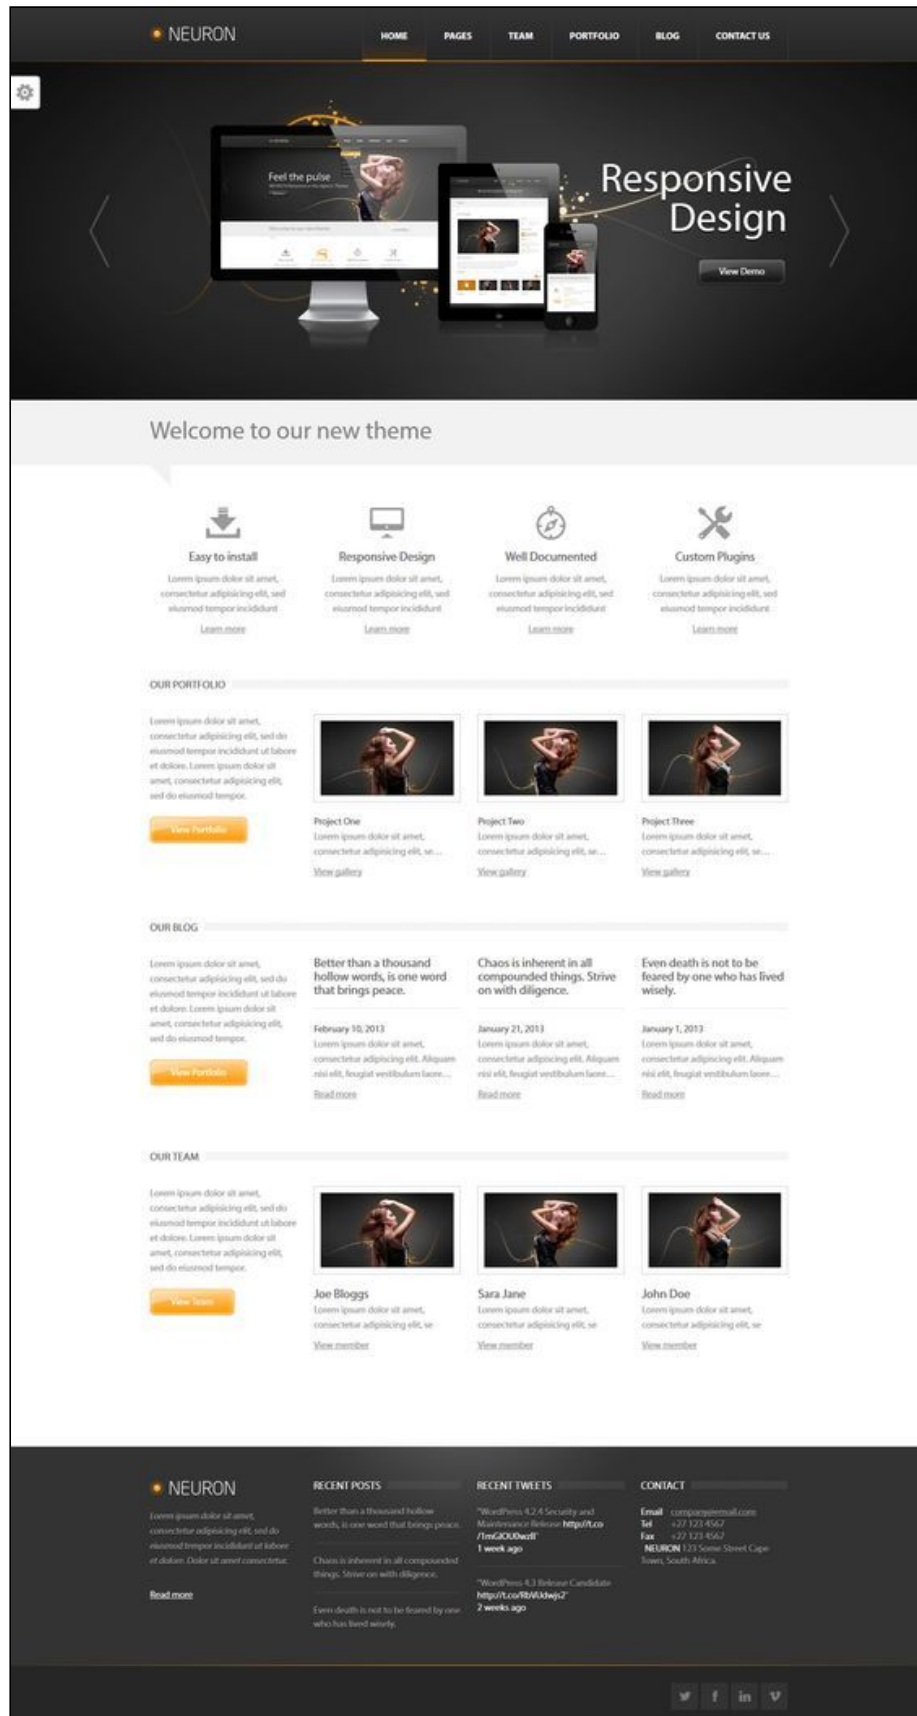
NEURON

HOME PAGES TEAM PORTFOLIO BLOG CONTACT US

Feel the pulse

Responsive Design

View Demo

Welcome to our new theme

Easy to install
Lorem ipsum dolor sit amet, consectetur adipisicing elit, sed eiusmod tempor incididunt
Learn more

Responsive Design
Lorem ipsum dolor sit amet, consectetur adipisicing elit, sed eiusmod tempor incididunt
Learn more

Well Documented
Lorem ipsum dolor sit amet, consectetur adipisicing elit, sed eiusmod tempor incididunt
Learn more

Custom Plugins
Lorem ipsum dolor sit amet, consectetur adipisicing elit, sed eiusmod tempor incididunt
Learn more

OUR PORTFOLIO

Lorem ipsum dolor sit amet, consectetur adipisicing elit, sed do eiusmod tempor incididunt ut labore et dolore. Lorem ipsum dolor sit amet, consectetur adipisicing elit, sed do eiusmod tempor.

View Portfolio

Project One
Lorem ipsum dolor sit amet, consectetur adipisicing elit, se...
View gallery

Project Two
Lorem ipsum dolor sit amet, consectetur adipisicing elit, se...
View gallery

Project Three
Lorem ipsum dolor sit amet, consectetur adipisicing elit, se...
View gallery

OUR BLOG

Lorem ipsum dolor sit amet, consectetur adipisicing elit, sed do eiusmod tempor incididunt ut labore et dolore. Lorem ipsum dolor sit amet, consectetur adipisicing elit, sed do eiusmod tempor.

View Portfolio

Better than a thousand hollow words, is one word that brings peace.
February 10, 2013
Lorem ipsum dolor sit amet, consectetur adipiscing elit. Aliquam nisi elit, feugiat vestibulum laore...
Read more

Chaos is inherent in all compounded things. Strive on with diligence.
January 21, 2013
Lorem ipsum dolor sit amet, consectetur adipiscing elit. Aliquam nisi elit, feugiat vestibulum laore...
Read more

Even death is not to be feared by one who has lived wisely.
January 1, 2013
Lorem ipsum dolor sit amet, consectetur adipiscing elit. Aliquam nisi elit, feugiat vestibulum laore...
Read more

OUR TEAM

Lorem ipsum dolor sit amet, consectetur adipisicing elit, sed do eiusmod tempor incididunt ut labore et dolore. Lorem ipsum dolor sit amet, consectetur adipisicing elit, sed do eiusmod tempor.

View Team

Joe Bloggs
Lorem ipsum dolor sit amet, consectetur adipisicing elit, se
View member

Sara Jane
Lorem ipsum dolor sit amet, consectetur adipisicing elit, se
View member

John Doe
Lorem ipsum dolor sit amet, consectetur adipisicing elit, se
View member

NEURON
Lorem ipsum dolor sit amet, consectetur adipisicing elit, sed do eiusmod tempor incididunt ut labore et dolore. Dolor sit amet consectetur.
Read more

RECENT POSTS
Better than a thousand hollow words, is one word that brings peace.
Chaos is inherent in all compounded things. Strive on with diligence.
Even death is not to be feared by one who has lived wisely.

RECENT TWEETS
"WordPress 4.2.4 Security and Maintenance Release http://t.co/1mGJOU0wzll"
1 week ago
"WordPress 4.3 Release Candidate http://t.co/f8Wdwjs2"
2 weeks ago

CONTACT
Email company@email.com
Tel +27 123 4567
Fax +27 123 4567
NEURON 123 Some Street Cape Town, South Africa

in